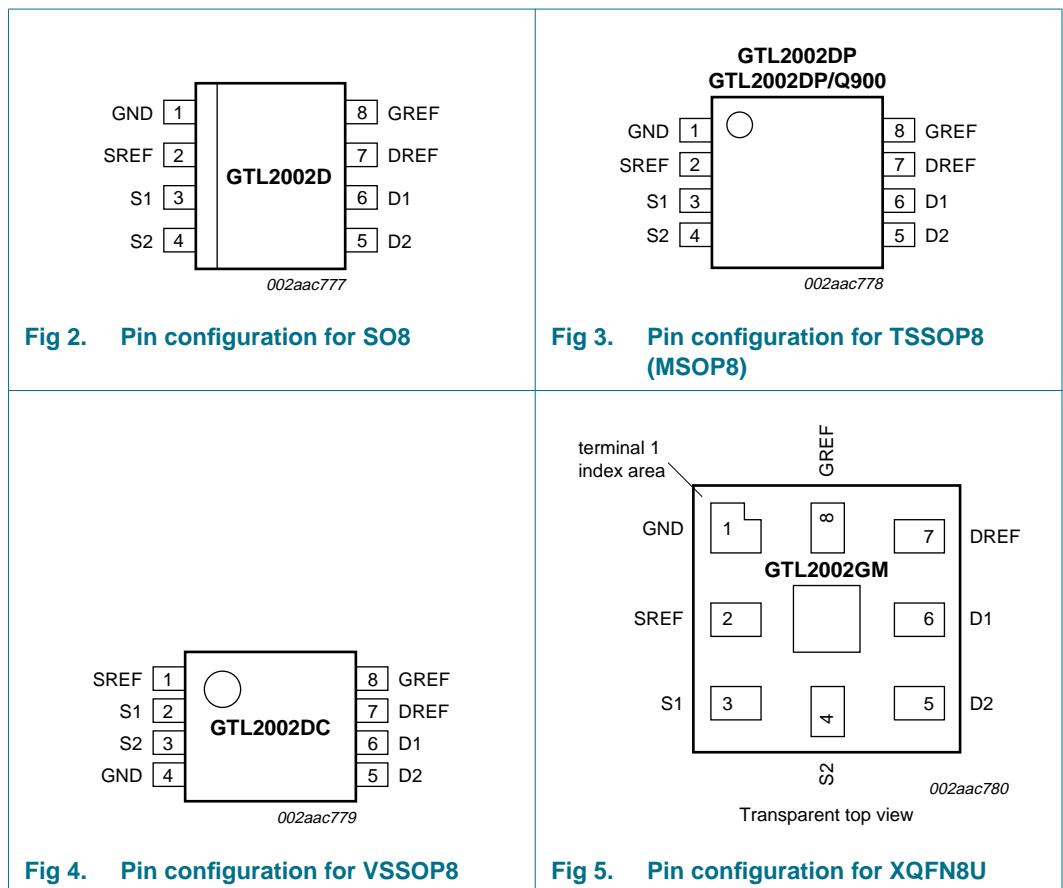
GND 1
SREF 2
S1 3
S2 4
GTL2002D
8 GREF
7 DREF
6 D1
5 D2
002aac777

Fig 2. Pin configuration for SO8

GTL2002DP
GTL2002DP/Q900
GND 1
SREF 2
S1 3
S2 4
8 GREF
7 DREF
6 D1
5 D2
002aac778

Fig 3. Pin configuration for TSSOP8 (MSOP8)

SREF 1
S1 2
S2 3
GND 4
GTL2002DC
8 GREF
7 DREF
6 D1
5 D2
002aac779

Fig 4. Pin configuration for VSSOP8

terminal 1 index area
GREF
GND 1
8
7 DREF
GTL2002GM
SREF 2
6 D1
S1 3
4
5 D2
S2
002aac780
Transparent top view

Fig 5. Pin configuration for XQFN8U